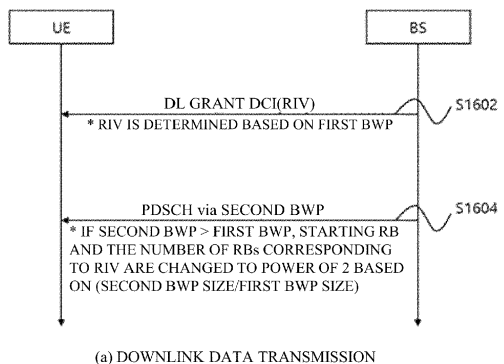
UE

BS

DL GRANT DCI(RIV)

* RIV IS DETERMINED BASED ON FIRST BWP

S1602

PDSCH via SECOND BWP

* IF SECOND BWP > FIRST BWP, STARTING RB AND THE NUMBER OF RBs CORRESPONDING TO RIV ARE CHANGED TO POWER OF 2 BASED ON (SECOND BWP SIZE/FIRST BWP SIZE)

S1604

(a) DOWNLINK DATA TRANSMISSION